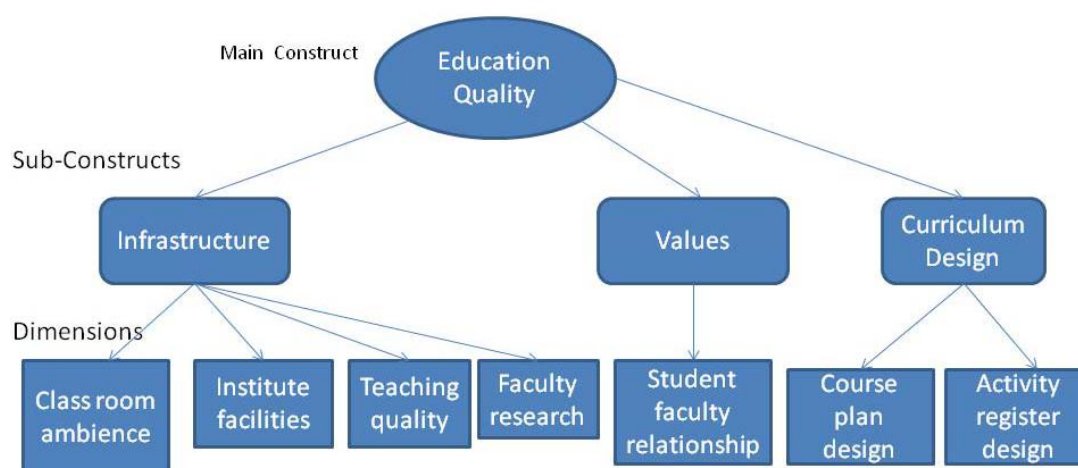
Main Construct

Education Quality

Sub-Constructs

Infrastructure

Values

Curriculum Design

Dimensions

Class room ambience

Institute facilities

Teaching quality

Faculty research

Student faculty relationship

Course plan design

Activity register design